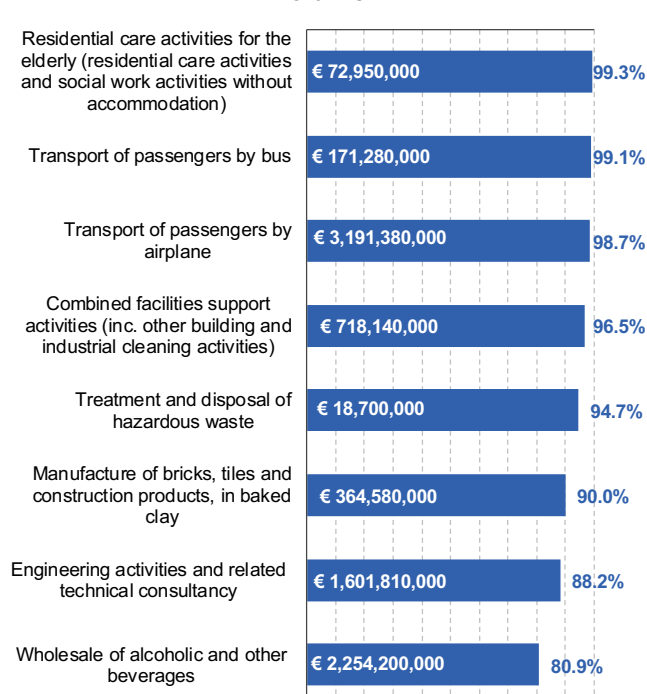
Residential care activities for the elderly (residential care activities and social work activities without accommodation)
€ 72,950,000
99.3%

Transport of passengers by bus
€ 171,280,000
99.1%

Transport of passengers by airplane
€ 3,191,380,000
98.7%

Combined facilities support activities (inc. other building and industrial cleaning activities)
€ 718,140,000
96.5%

Treatment and disposal of hazardous waste
€ 18,700,000
94.7%

Manufacture of bricks, tiles and construction products, in baked clay
€ 364,580,000
90.0%

Engineering activities and related technical consultancy
€ 1,601,810,000
88.2%

Wholesale of alcoholic and other beverages
€ 2,254,200,000
80.9%